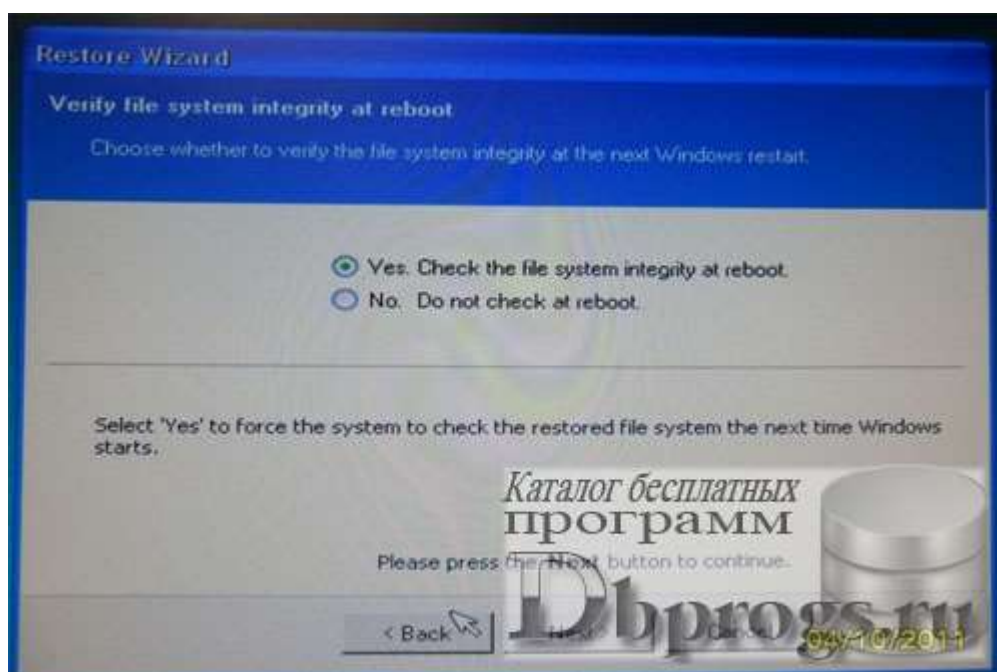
Restore Wizard

Verify file system integrity at reboot

Choose whether to verify the file system integrity at the next Windows restart.

Yes. Check the file system integrity at reboot.
No. Do not check at reboot.

Select 'Yes' to force the system to check the restored file system the next time Windows starts.

Каталог бесплатных программ

Please press the Next button to continue.

< Back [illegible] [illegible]

Dbprogs.ru

04/10/2011